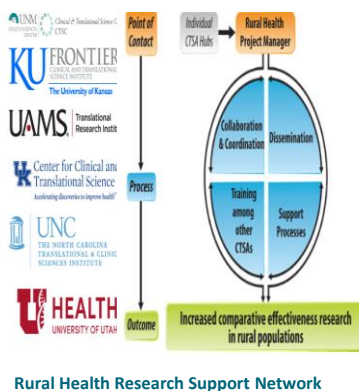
UNM HEALTH SCIENCES CENTER | Clinical & Translational Science C CTSC

KU FRONTIERS CLINICAL AND TRANSLATIONAL SCIENCE INSTITUTE The University of Kansas

UAMS Translational Research Instit

UK Center for Clinical and Translational Science Accelerating discoveries to improve health

UNC THE NORTH CAROLINA TRANSLATIONAL & CLINIC SCIENCES INSTITUTE

U HEALTH UNIVERSITY OF UTAH

Point of Contact

Process

Outcome

Individual CTSA Hubs

Rural Health Project Manager

Collaboration & Coordination

Dissemination

Training among other CTSAs

Support Processes

Increased comparative effectiveness research in rural populations

Rural Health Research Support Network